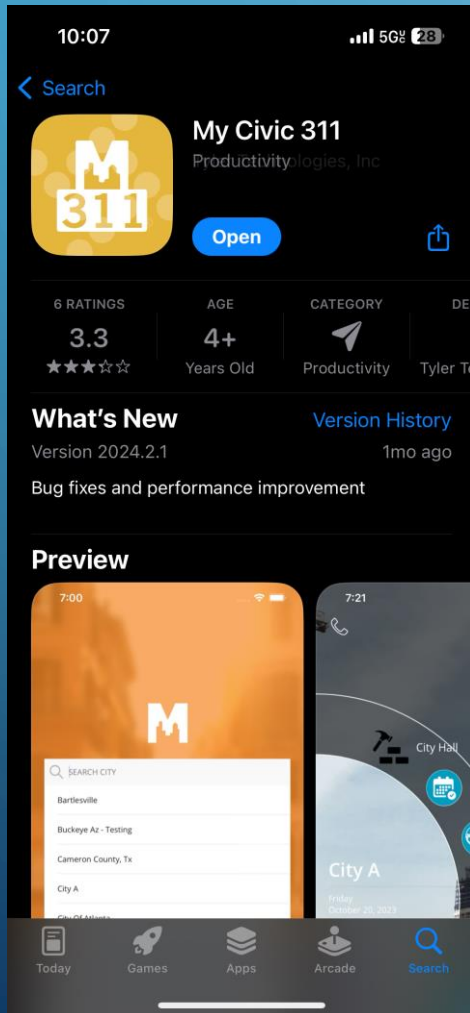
10:07
5G 28

Search

M
311

My Civic 311
Productivity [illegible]ologies, Inc

Open

6 RATINGS
3.3
★★★☆☆

AGE
4+
Years Old

CATEGORY
Productivity

DE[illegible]
Tyler T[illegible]

What's New
Version History
Version 2024.2.1
1mo ago
Bug fixes and performance improvement

Preview

7:00
M
SEARCH CITY
Bartlesville
Buckeye Az - Testing
Cameron County, Tx
City A
City Of Atlanta

7:21
City Hall
City A
Friday
October 20, 2023

Today
Games
Apps
Arcade
Search